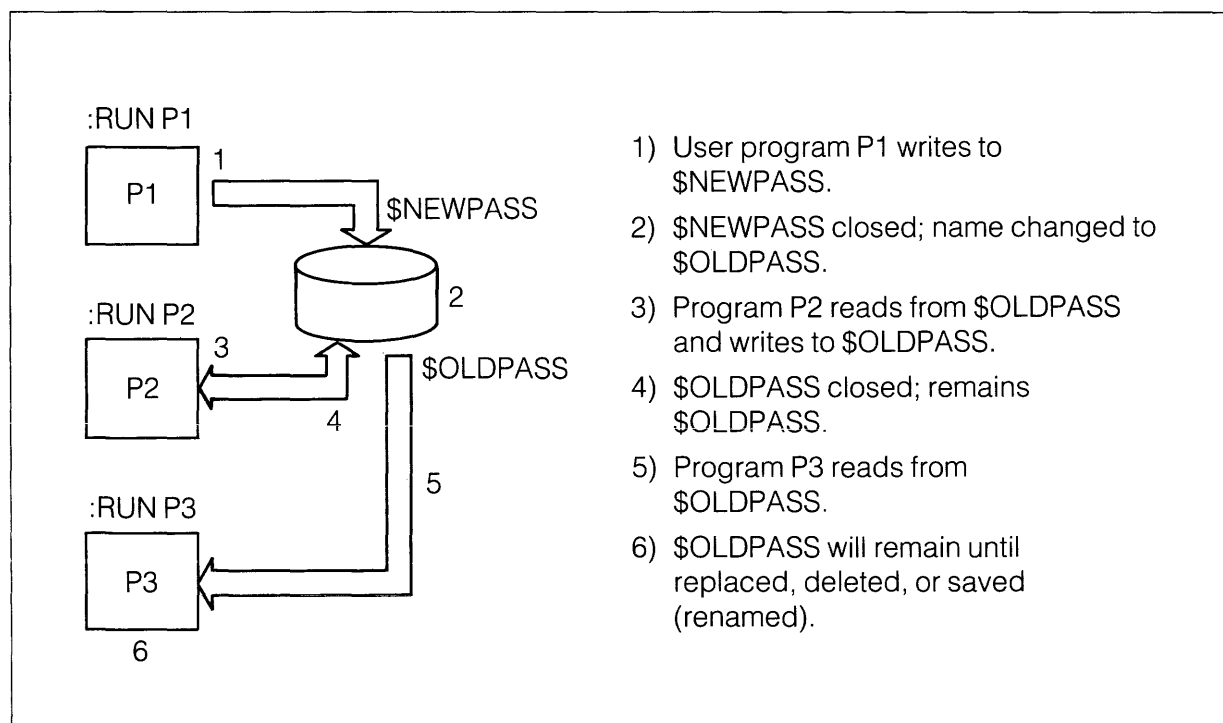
:RUN P1

P1

1

$NEWPASS

2

:RUN P2

3

P2

$OLDPASS

4

5

:RUN P3

P3

6

1) User program P1 writes to $NEWPASS.

2) $NEWPASS closed; name changed to $OLDPASS.

3) Program P2 reads from $OLDPASS and writes to $OLDPASS.

4) $OLDPASS closed; remains $OLDPASS.

5) Program P3 reads from $OLDPASS.

6) $OLDPASS will remain until replaced, deleted, or saved (renamed).